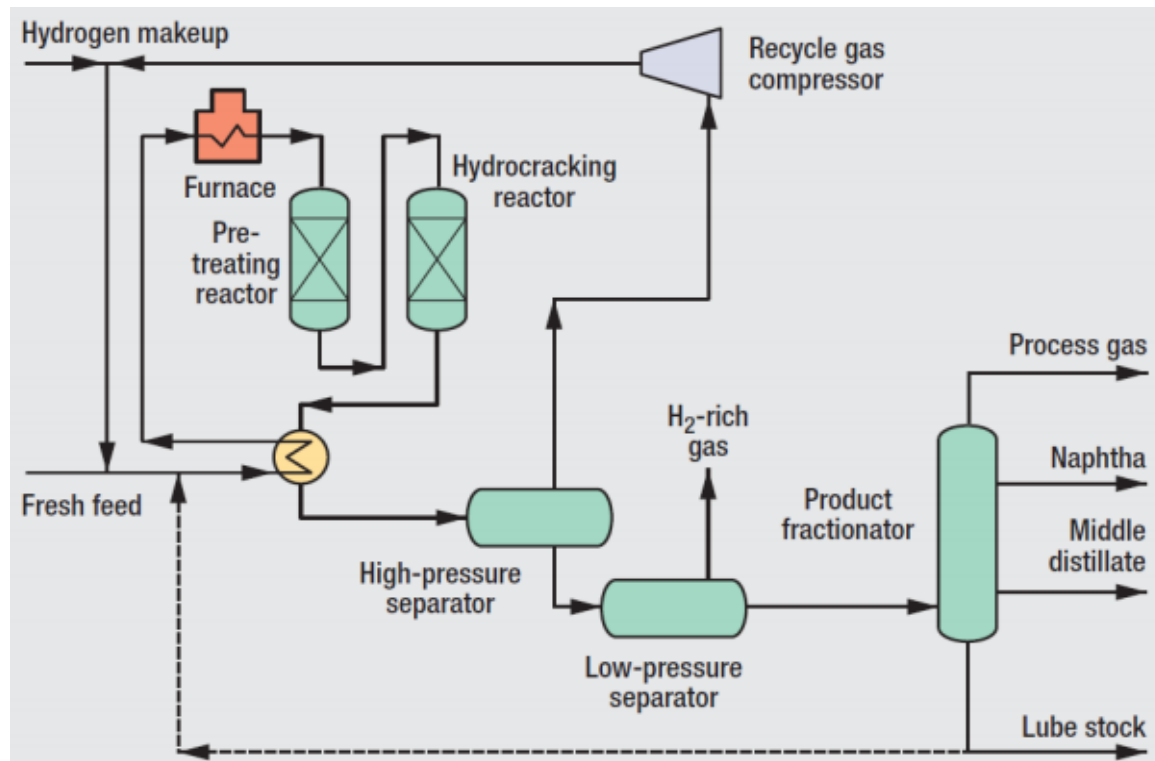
Hydrogen makeup

Recycle gas compressor

Furnace

Hydrocracking reactor

Pre-treating reactor

Process gas

$H_2$-rich gas

Naphtha

Fresh feed

Product fractionator

Middle distillate

High-pressure separator

Low-pressure separator

Lube stock